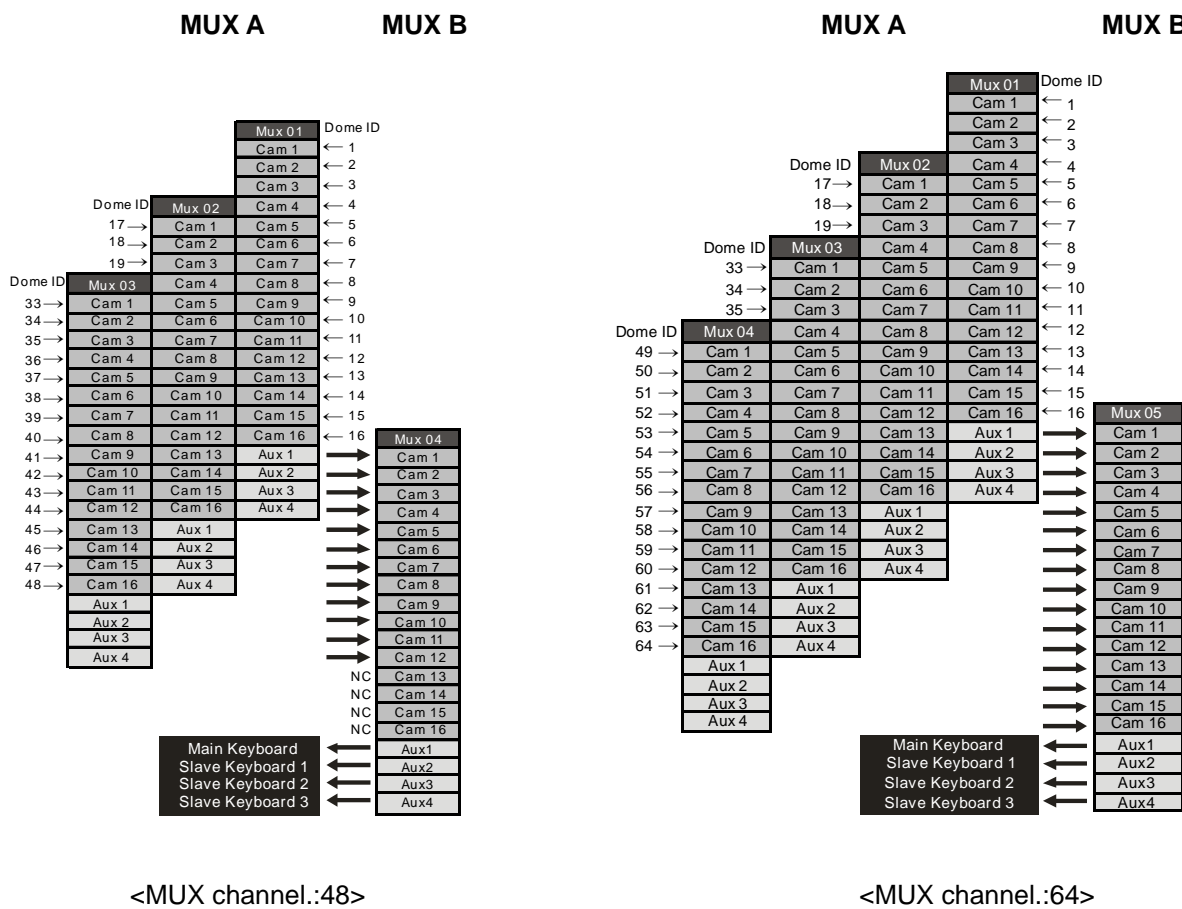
MUX A

MUX B

Mux 01 Dome ID
Cam 1 ← 1
Cam 2 ← 2
Cam 3 ← 3
Cam 4 ← 4
Cam 5 ← 5
Cam 6 ← 6
Cam 7 ← 7
Cam 8 ← 8
Cam 9 ← 9
Cam 10 ← 10
Cam 11 ← 11
Cam 12 ← 12
Cam 13 ← 13
Cam 14 ← 14
Cam 15 ← 15
Cam 16 ← 16
Aux 1
Aux 2
Aux 3
Aux 4

Dome ID Mux 02
17 → Cam 1
18 → Cam 2
19 → Cam 3
Cam 4
Cam 5
Cam 6
Cam 7
Cam 8
Cam 9
Cam 10
Cam 11
Cam 12
Cam 13
Cam 14
Cam 15
Cam 16
Aux 1
Aux 2
Aux 3
Aux 4

Dome ID Mux 03
33 → Cam 1
34 → Cam 2
35 → Cam 3
36 → Cam 4
37 → Cam 5
38 → Cam 6
39 → Cam 7
40 → Cam 8
41 → Cam 9
42 → Cam 10
43 → Cam 11
44 → Cam 12
45 → Cam 13
46 → Cam 14
47 → Cam 15
48 → Cam 16
Aux 1
Aux 2
Aux 3
Aux 4

Mux 04
Cam 1
Cam 2
Cam 3
Cam 4
Cam 5
Cam 6
Cam 7
Cam 8
Cam 9
Cam 10
Cam 11
Cam 12
NC Cam 13
NC Cam 14
NC Cam 15
NC Cam 16
Aux1
Aux2
Aux3
Aux4

Main Keyboard
Slave Keyboard 1
Slave Keyboard 2
Slave Keyboard 3

<MUX channel.:48>

MUX A

MUX B

Mux 01 Dome ID
Cam 1 ← 1
Cam 2 ← 2
Cam 3 ← 3
Cam 4 ← 4
Cam 5 ← 5
Cam 6 ← 6
Cam 7 ← 7
Cam 8 ← 8
Cam 9 ← 9
Cam 10 ← 10
Cam 11 ← 11
Cam 12 ← 12
Cam 13 ← 13
Cam 14 ← 14
Cam 15 ← 15
Cam 16 ← 16
Aux 1
Aux 2
Aux 3
Aux 4

Dome ID Mux 02
17 → Cam 1
18 → Cam 2
19 → Cam 3
Cam 4
Cam 5
Cam 6
Cam 7
Cam 8
Cam 9
Cam 10
Cam 11
Cam 12
Cam 13
Cam 14
Cam 15
Cam 16
Aux 1
Aux 2
Aux 3
Aux 4

Dome ID Mux 03
33 → Cam 1
34 → Cam 2
35 → Cam 3
Cam 4
Cam 5
Cam 6
Cam 7
Cam 8
Cam 9
Cam 10
Cam 11
Cam 12
Cam 13
Cam 14
Cam 15
Cam 16
Aux 1
Aux 2
Aux 3
Aux 4

Dome ID Mux 04
49 → Cam 1
50 → Cam 2
51 → Cam 3
52 → Cam 4
53 → Cam 5
54 → Cam 6
55 → Cam 7
56 → Cam 8
57 → Cam 9
58 → Cam 10
59 → Cam 11
60 → Cam 12
61 → Cam 13
62 → Cam 14
63 → Cam 15
64 → Cam 16
Aux 1
Aux 2
Aux 3
Aux 4

Mux 05
Cam 1
Cam 2
Cam 3
Cam 4
Cam 5
Cam 6
Cam 7
Cam 8
Cam 9
Cam 10
Cam 11
Cam 12
Cam 13
Cam 14
Cam 15
Cam 16
Aux1
Aux2
Aux3
Aux4

Main Keyboard
Slave Keyboard 1
Slave Keyboard 2
Slave Keyboard 3

<MUX channel.:64>